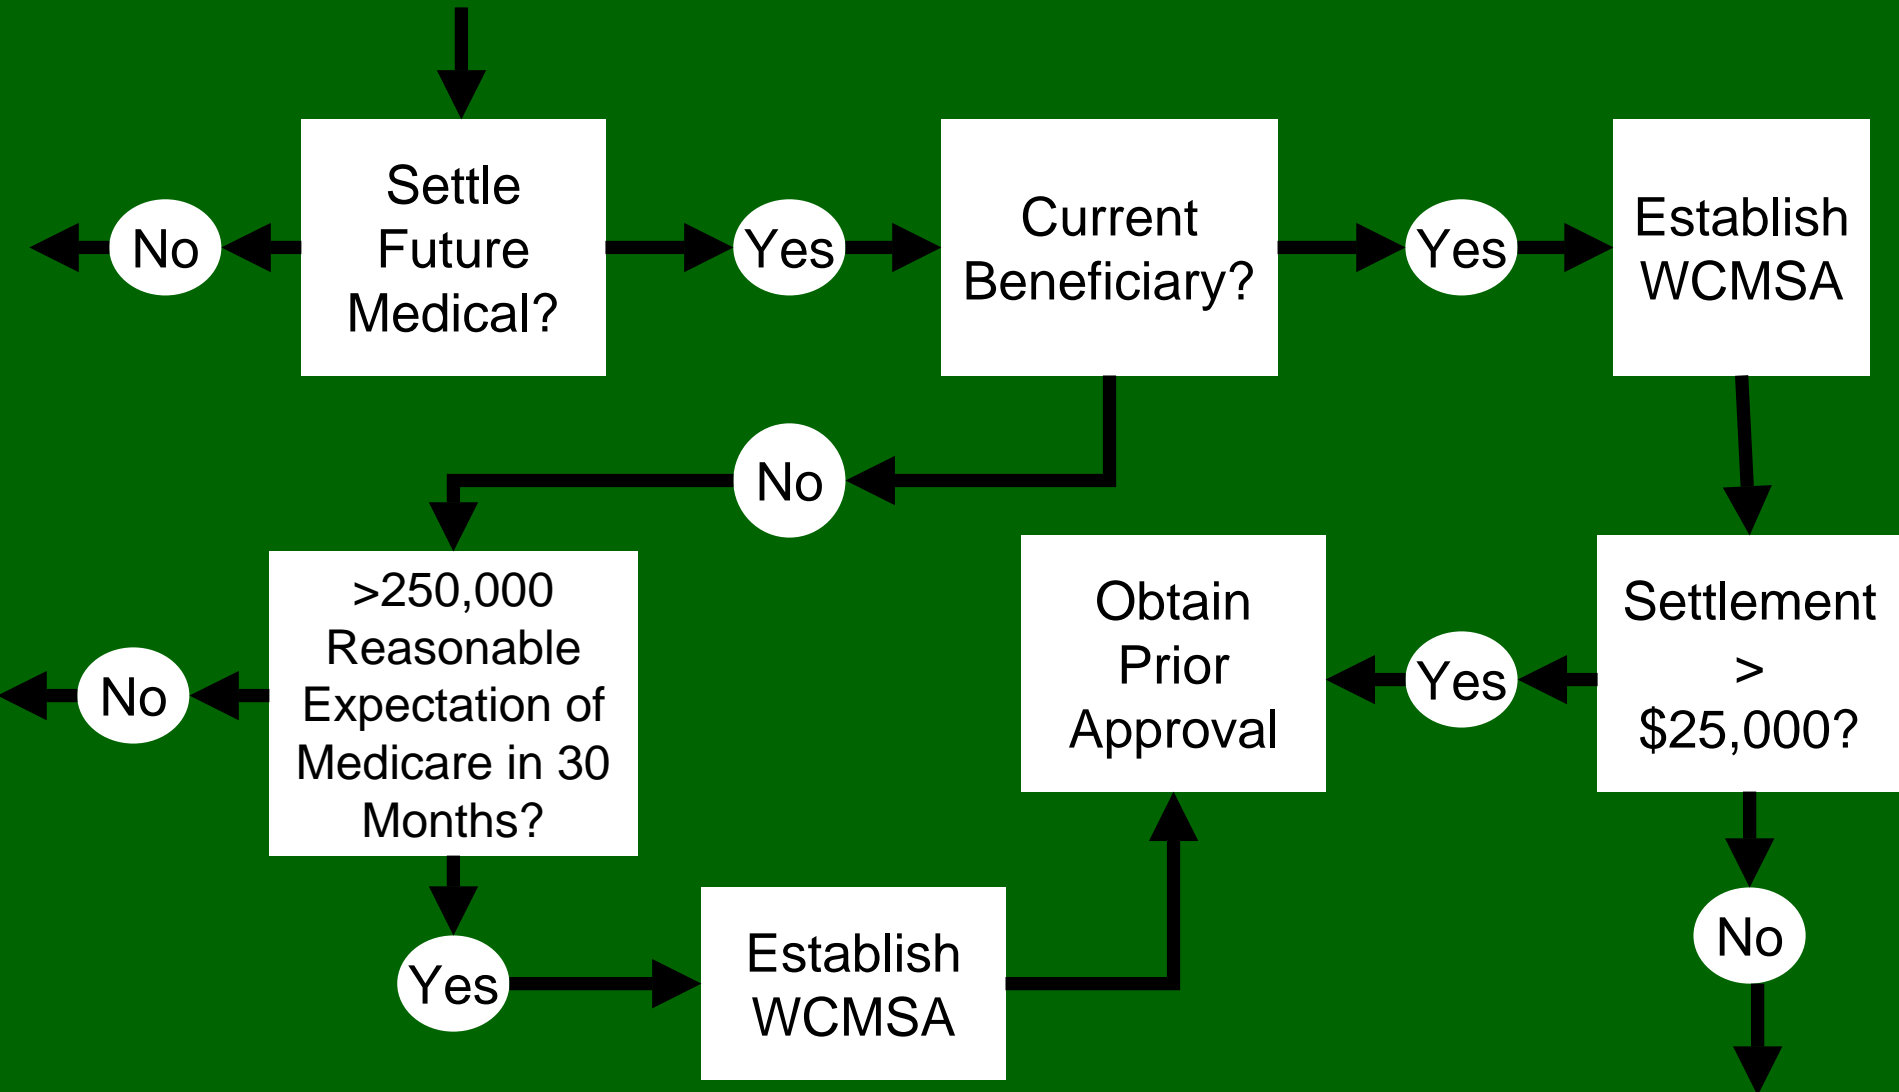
No

Settle Future Medical?

Yes

Current Beneficiary?

Yes

Establish WCMSA

No

>250,000 Reasonable Expectation of Medicare in 30 Months?

Obtain Prior Approval

Yes

Settlement > $25,000?

No

Yes

Establish WCMSA

No